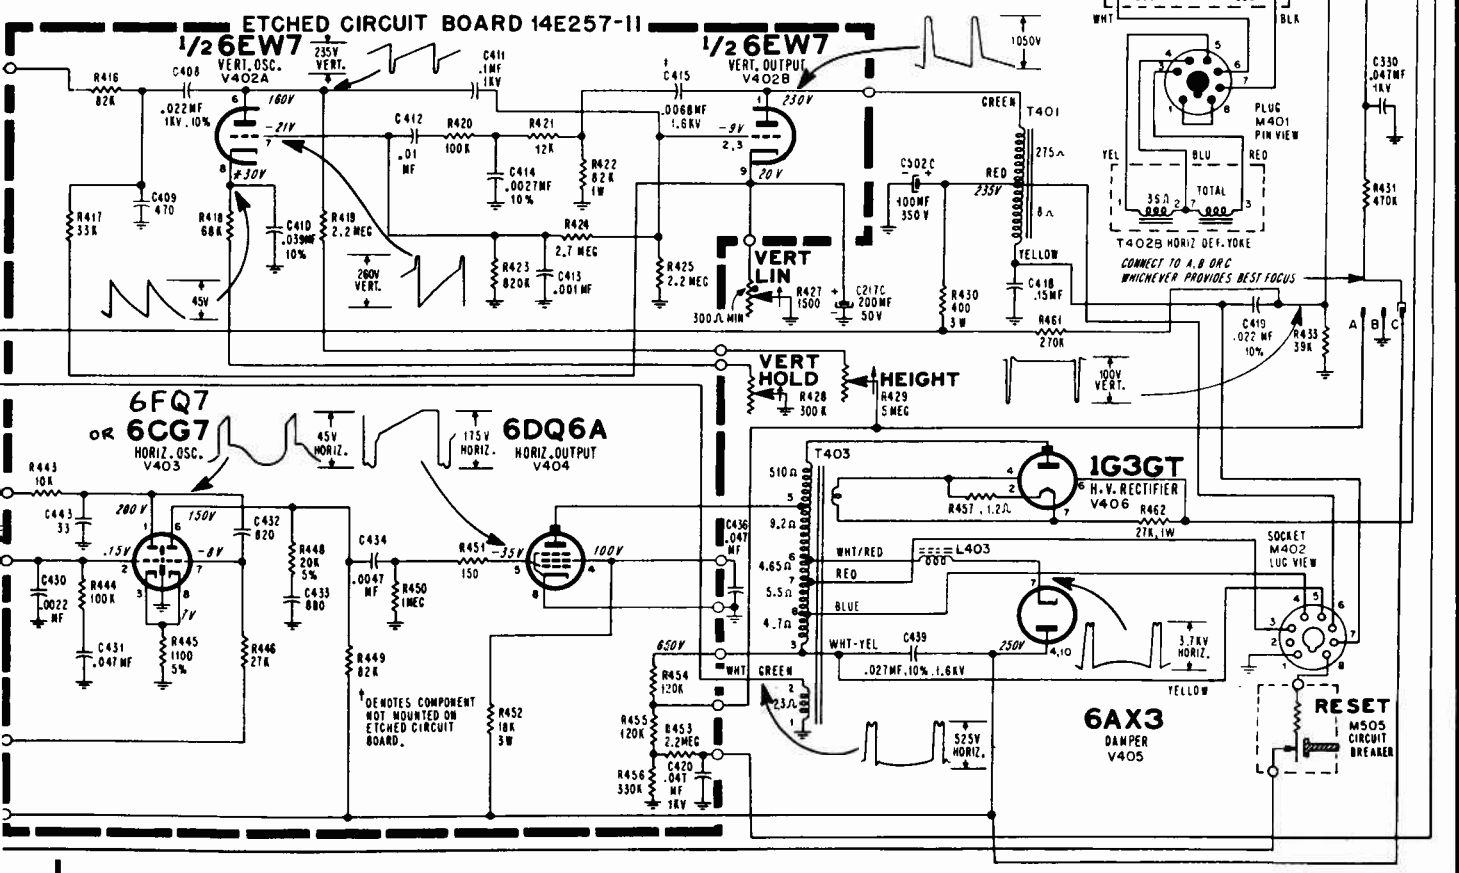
ETCHED CIRCUIT BOARD 14E257-11

1/2 6EW7
VERT. OSC.
V402A

235V VERT.

C411 .1MF 1KV

1/2 6EW7
VERT. OUTPUT
V402B

1050V

WHT BLK

R416 82K
C408 .022MF 1KV, 10%
160V
-21V
7
8
+30V
C412 .01 MF
R420 100K
R421 12K
C415 .0068MF 1.6KV
-9V 2,3
230V
1
9
20V
C414 .0027MF 10%
R422 82K 1W
C409 470
R417 33K
R418 68K
C410 .039MF 10%
R419 2.2 MEG
R424 2.7 MEG
R423 820K
C413 .001MF
R425 2.2 MEG
260V VERT.
45V

VERT LIN
R427 1500
300Ω MIN
C217C 200MF 50V
C502C 100MF 350V
GREEN
T401
RED
235V
275Ω
8Ω
YELLOW
C418 .15MF
R430 400 3W
R461 270K

PLUG M401 PIN VIEW
C330 .047MF 1KV
YEL BLU RED
35Ω 2 TOTAL 3
T402B HORIZ DEF. YOKE
CONNECT TO A, B OR C WHICHEVER PROVIDES BEST FOCUS
R431 470K
C419 .022 MF 10%
R433 39K
A B C
100V VERT.

VERT HOLD
R428 300K
HEIGHT
R429 5 MEG

6FQ7 OR 6CG7
HORIZ. OSC.
V403
45V HORIZ.
175V HORIZ.
6DQ6A
HORIZ. OUTPUT
V404

R443 10K
C443 33
200V
150V
C432 820
.15V
-8V
C430 .0022 MF
R444 100K
7V
C431 .047MF
R445 1100 5%
R446 27K
R448 20K 5%
C433 680
C434 .0047 MF
R450 1MEG
R449 82K
R451 150
-35V
100V
R452 10K 3W
*DENOTES COMPONENT NOT MOUNTED ON ETCHED CIRCUIT BOARD.

T403
510Ω
9.2Ω
4.65Ω
5.5Ω
4.7Ω
C436 .047 MF
650V
R454 120K
R455 120K
R453 2.2MEG
C420 .047 MF 1KV
R456 330K
WHT/RED
RED
BLUE
WHT-YEL
WHT GREEN
23Ω
L403
C439 .027MF, 10%, 1.6KV
250V
4,10
3.7KV HORIZ.
525V HORIZ.

1G3GT
H.V. RECTIFIER
V406
R457 1.2Ω
R462 27K, 1W
SOCKET M402 LUG VIEW
YELLOW
6AX3
DAMPER
V405
RESET
M505 CIRCUIT BREAKER